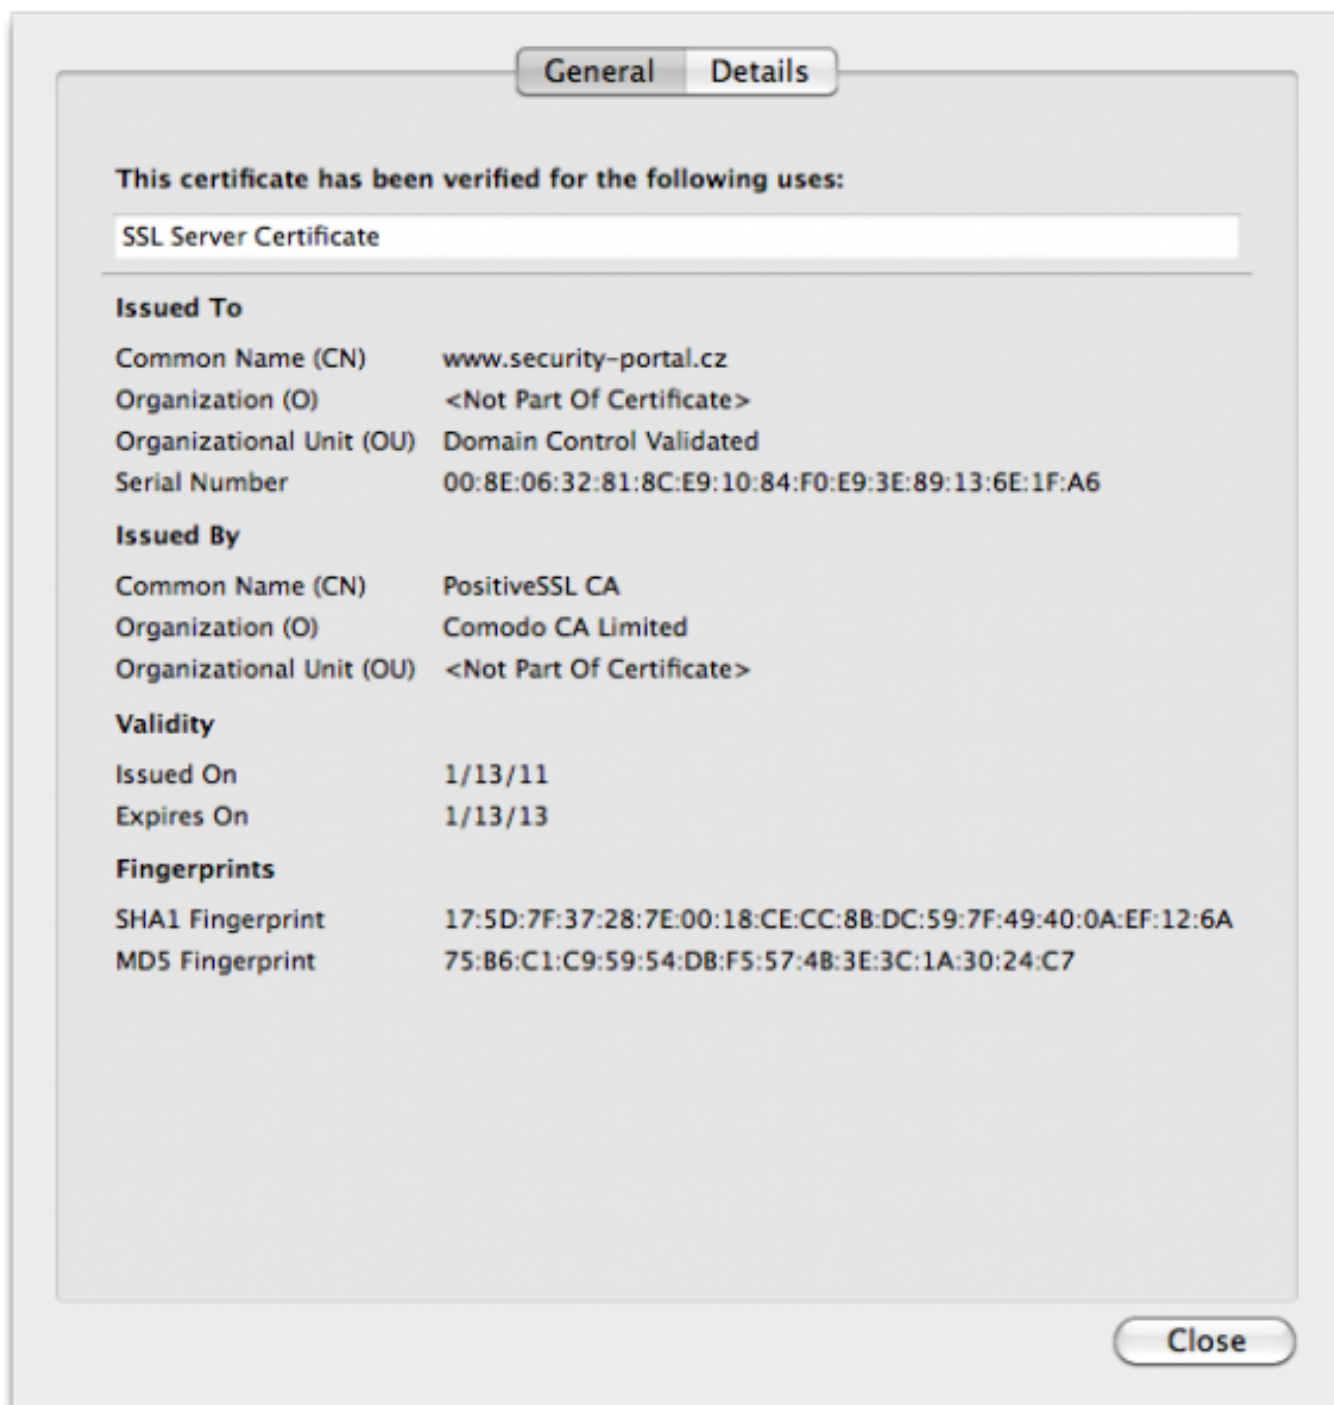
General Details

This certificate has been verified for the following uses:

SSL Server Certificate

Issued To

| | |
|---|---|
| Common Name (CN) | www.security-portal.cz |
| Organization (O) | <Not Part Of Certificate> |
| Organizational Unit (OU) | Domain Control Validated |
| Serial Number | 00:8E:06:32:81:8C:E9:10:84:F0:E9:3E:89:13:6E:1F:A6 |

Issued By

| | |
|---|---|
| Common Name (CN) | PositiveSSL CA |
| Organization (O) | Comodo CA Limited |
| Organizational Unit (OU) | <Not Part Of Certificate> |

Validity

| | |
|---|---|
| Issued On | 1/13/11 |
| Expires On | 1/13/13 |

Fingerprints

| | |
|---|---|
| SHA1 Fingerprint | 17:5D:7F:37:28:7E:00:18:CE:CC:8B:DC:59:7F:49:40:0A:EF:12:6A |
| MD5 Fingerprint | 75:B6:C1:C9:59:54:DB:F5:57:4B:3E:3C:1A:30:24:C7 |

Close